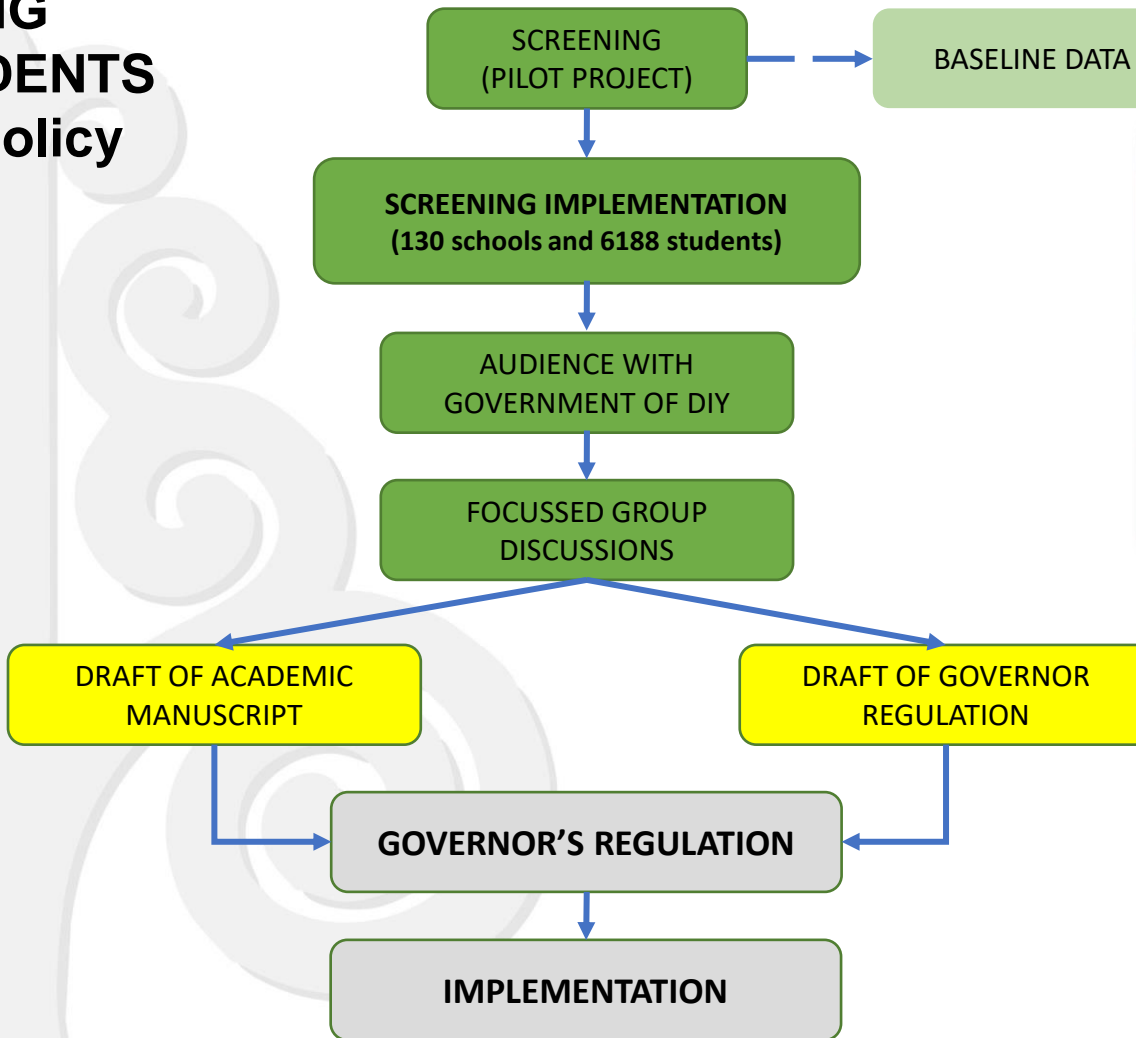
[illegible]G
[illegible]DENTS
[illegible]olicy

SCREENING
(PILOT PROJECT)

BASELINE DATA

SCREENING IMPLEMENTATION
(130 schools and 6188 students)

AUDIENCE WITH
GOVERNMENT OF DIY

FOCUSSED GROUP
DISCUSSIONS

DRAFT OF ACADEMIC
MANUSCRIPT

DRAFT OF GOVERNOR
REGULATION

GOVERNOR'S REGULATION

IMPLEMENTATION